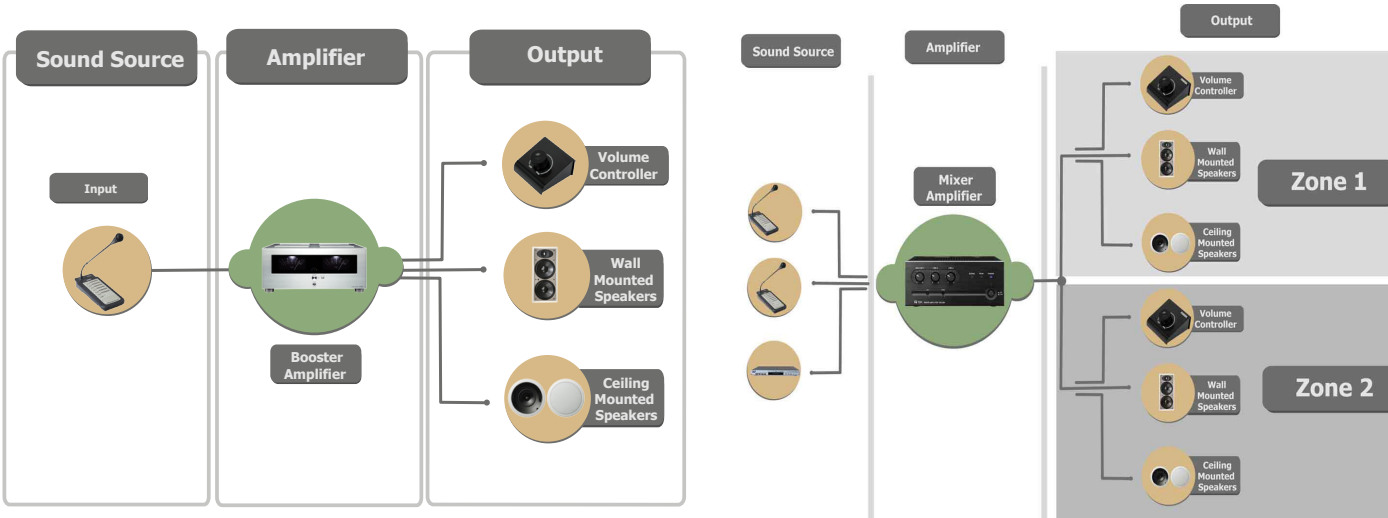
Sound Source

Amplifier

Output

Input

Booster Amplifier

Volume Controller

Wall Mounted Speakers

Ceiling Mounted Speakers

Sound Source

Amplifier

Output

Mixer Amplifier

Volume Controller

Wall Mounted Speakers

Ceiling Mounted Speakers

Zone 1

Volume Controller

Wall Mounted Speakers

Ceiling Mounted Speakers

Zone 2